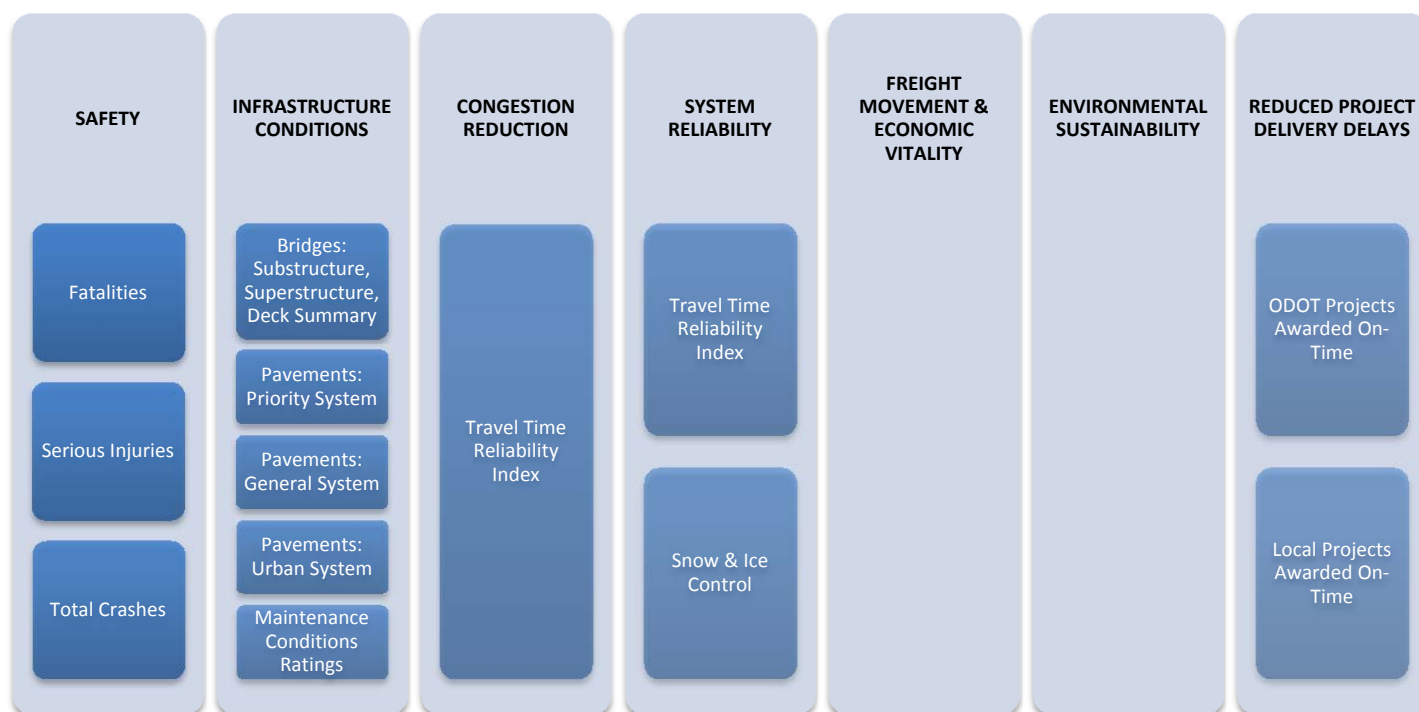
SAFETY

Fatalities

Serious Injuries

Total Crashes

INFRASTRUCTURE CONDITIONS

Bridges: Substructure, Superstructure, Deck Summary

Pavements: Priority System

Pavements: General System

Pavements: Urban System

Maintenance Conditions Ratings

CONGESTION REDUCTION

Travel Time Reliability Index

SYSTEM RELIABILITY

Travel Time Reliability Index

Snow & Ice Control

FREIGHT MOVEMENT & ECONOMIC VITALITY

ENVIRONMENTAL SUSTAINABILITY

REDUCED PROJECT DELIVERY DELAYS

ODOT Projects Awarded On-Time

Local Projects Awarded On-Time